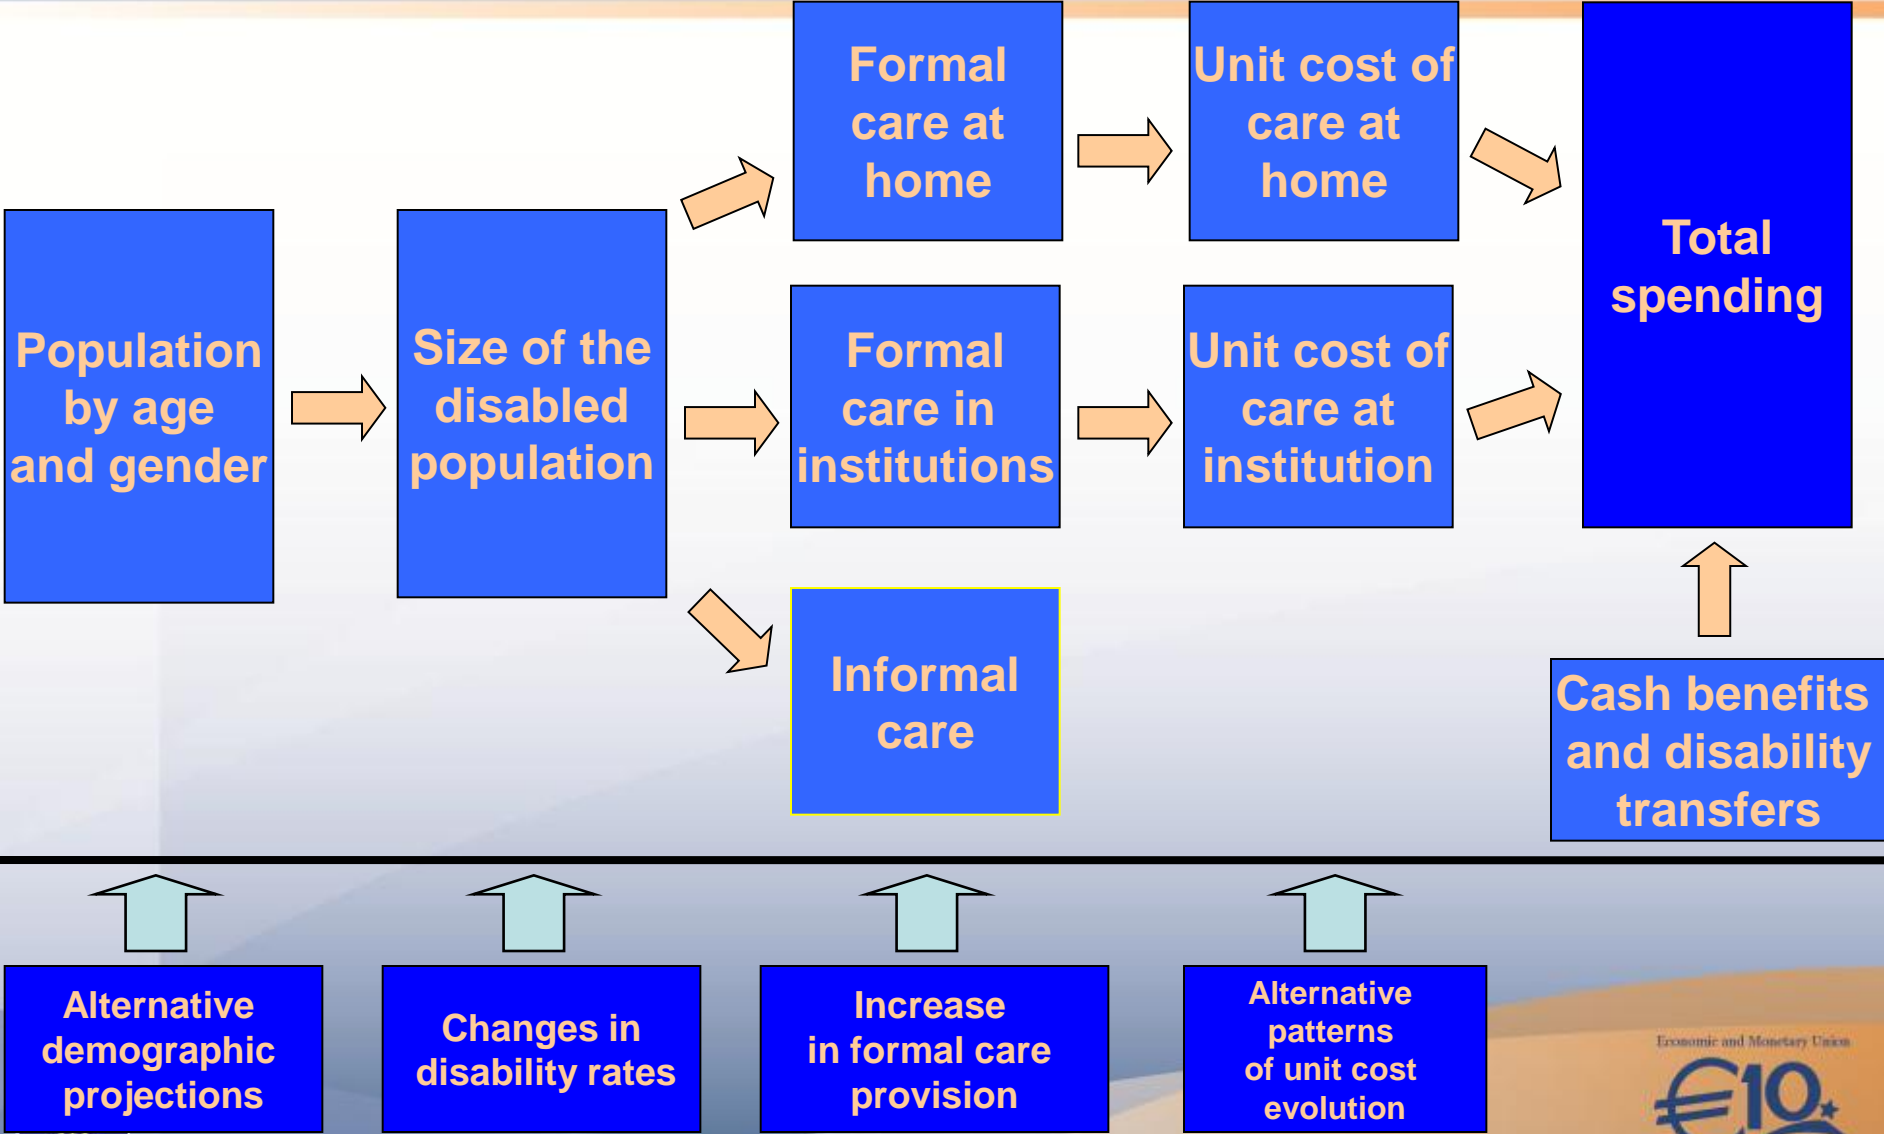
Population by age and gender

Size of the disabled population

Formal care at home

Formal care in institutions

Informal care

Unit cost of care at home

Unit cost of care at institution

Total spending

Cash benefits and disability transfers

Alternative demographic projections

Changes in disability rates

Increase in formal care provision

Alternative patterns of unit cost evolution

Economic and Monetary Union

€10